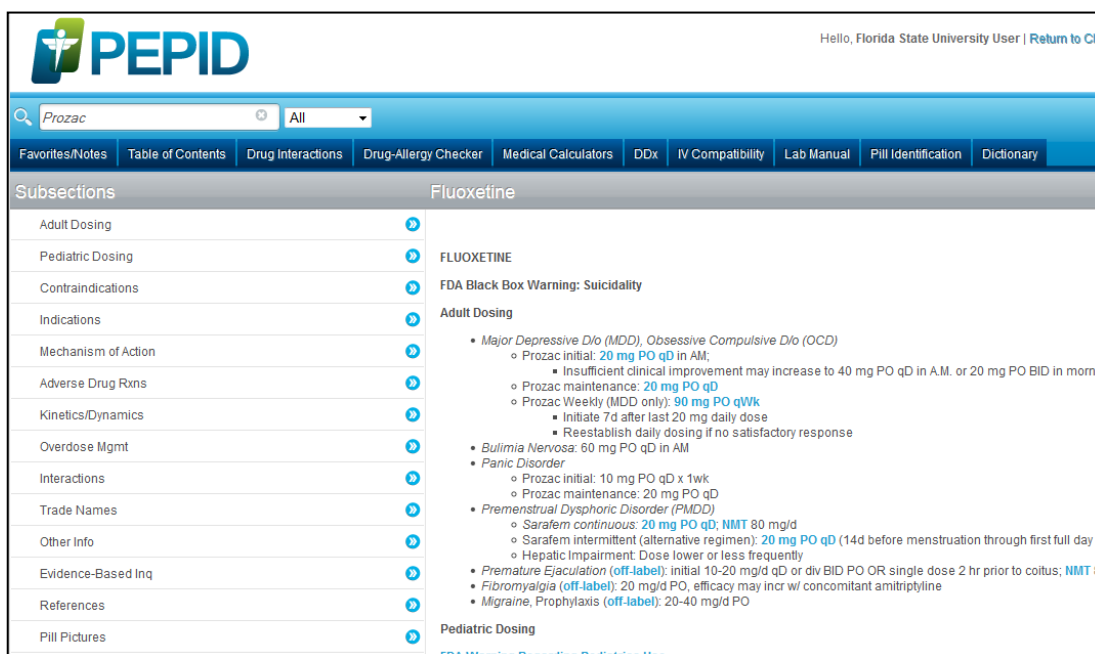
PEPID

Hello, Florida State University User | Return to C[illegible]

Prozac

All

Favorites/Notes | Table of Contents | Drug Interactions | Drug-Allergy Checker | Medical Calculators | DDx | IV Compatibility | Lab Manual | Pill Identification | Dictionary

Subsections

Adult Dosing
Pediatric Dosing
Contraindications
Indications
Mechanism of Action
Adverse Drug Rxns
Kinetics/Dynamics
Overdose Mgmt
Interactions
Trade Names
Other Info
Evidence-Based Inq
References
Pill Pictures

Fluoxetine

FLUOXETINE

FDA Black Box Warning: Suicidality

Adult Dosing

- Major Depressive D/o (MDD), Obsessive Compulsive D/o (OCD)
  - Prozac initial: 20 mg PO qD in AM;
    - Insufficient clinical improvement may increase to 40 mg PO qD in A.M. or 20 mg PO BID in morn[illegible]
  - Prozac maintenance: 20 mg PO qD
  - Prozac Weekly (MDD only): 90 mg PO qWk
    - Initiate 7d after last 20 mg daily dose
    - Reestablish daily dosing if no satisfactory response
- Bulimia Nervosa: 60 mg PO qD in AM
- Panic Disorder
  - Prozac initial: 10 mg PO qD x 1wk
  - Prozac maintenance: 20 mg PO qD
- Premenstrual Dysphoric Disorder (PMDD)
  - Sarafem continuous: 20 mg PO qD; NMT 80 mg/d
  - Sarafem intermittent (alternative regimen): 20 mg PO qD (14d before menstruation through first full day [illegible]
  - Hepatic Impairment: Dose lower or less frequently
- Premature Ejaculation (off-label): initial 10-20 mg/d qD or div BID PO OR single dose 2 hr prior to coitus; NMT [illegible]
- Fibromyalgia (off-label): 20 mg/d PO, efficacy may incr w/ concomitant amitriptyline
- Migraine, Prophylaxis (off-label): 20-40 mg/d PO

Pediatric Dosing

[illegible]